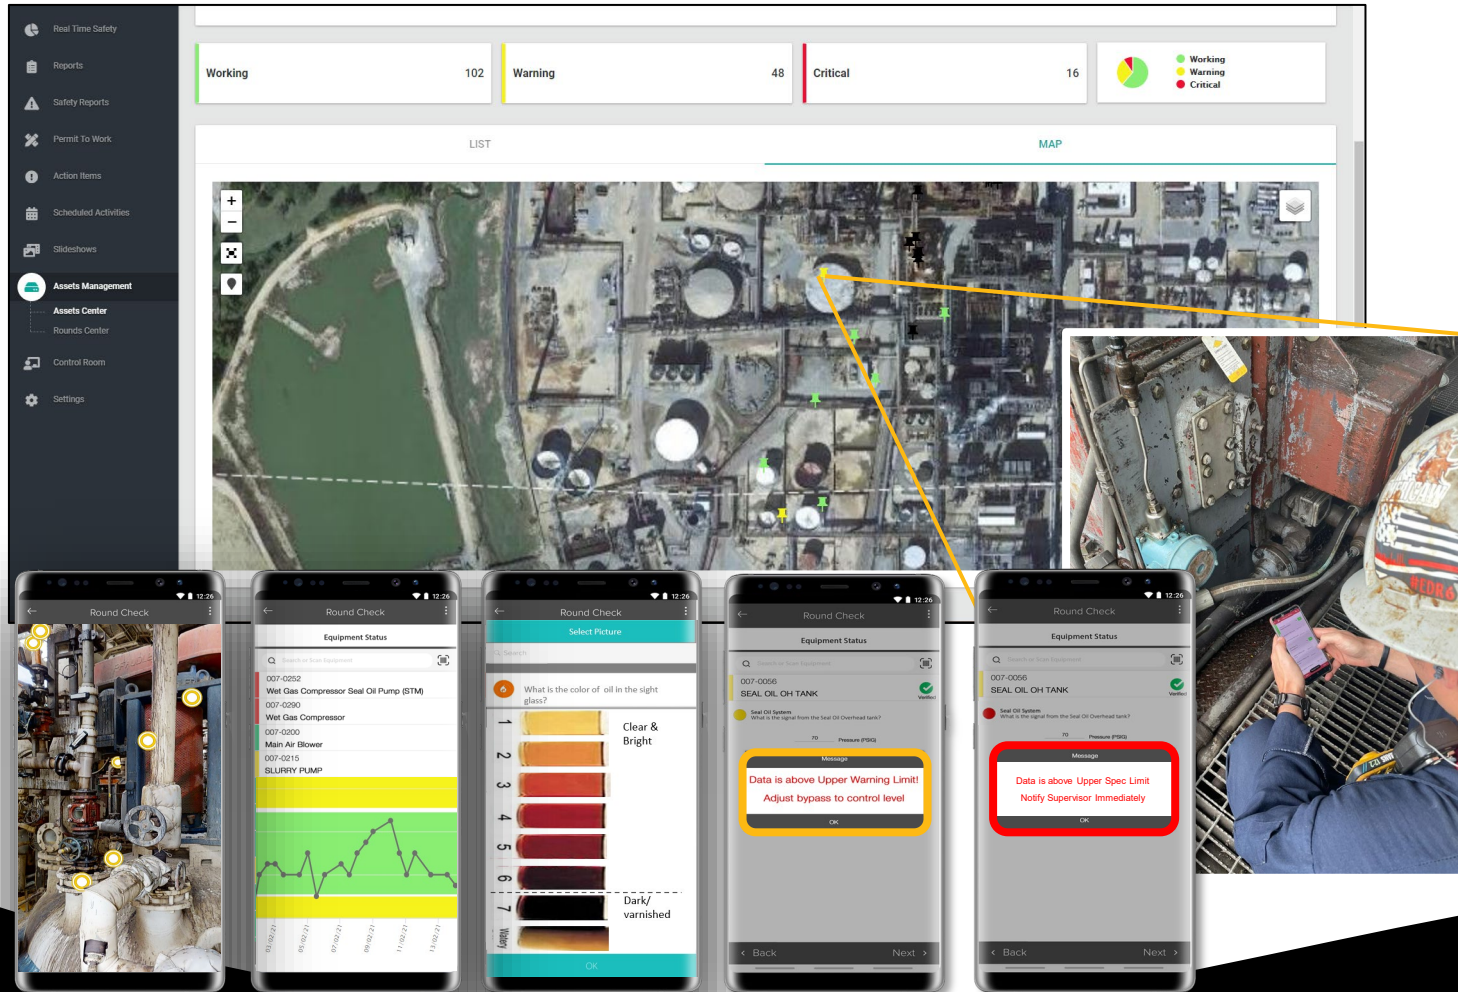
Real Time Safety
Reports
Safety Reports
Permit To Work
Action Items
Scheduled Activities
Slideshows
Assets Management
Assets Center
Rounds Center
Control Room
Settings

Working 102
Warning 48
Critical 16

Working
Warning
Critical

LIST
MAP

12:26
Round Check

12:26
Round Check
Equipment Status
Search or Scan Equipment
007-0252
Wet Gas Compressor Seal Oil Pump (STM)
007-0290
Wet Gas Compressor
007-0200
Main Air Blower
007-0215
SLURRY PUMP
03/02/21
05/02/21
07/02/21
09/02/21
11/02/21
13/02/21

12:26
Round Check
Select Picture
Search
6
What is the color of oil in the sight glass?
1
2
3
4
5
6
7
Watery
Clear & Bright
Dark/ varnished
OK

12:26
Round Check
Equipment Status
Search or Scan Equipment
007-0056
SEAL OIL OH TANK
Verified
Seal Oil System
What is the signal from the Seal Oil Overhead tank?
70
Pressure (PSIG)
Message
Data is above Upper Warning Limit!
Adjust bypass to control level
OK
Back
Next

12:26
Round Check
Equipment Status
Search or Scan Equipment
007-0056
SEAL OIL OH TANK
Verified
Seal Oil System
What is the signal from the Seal Oil Overhead tank?
70
Pressure (PSIG)
Message
Data is above Upper Spec Limit
Notify Supervisor Immediately
OK
Back
Next